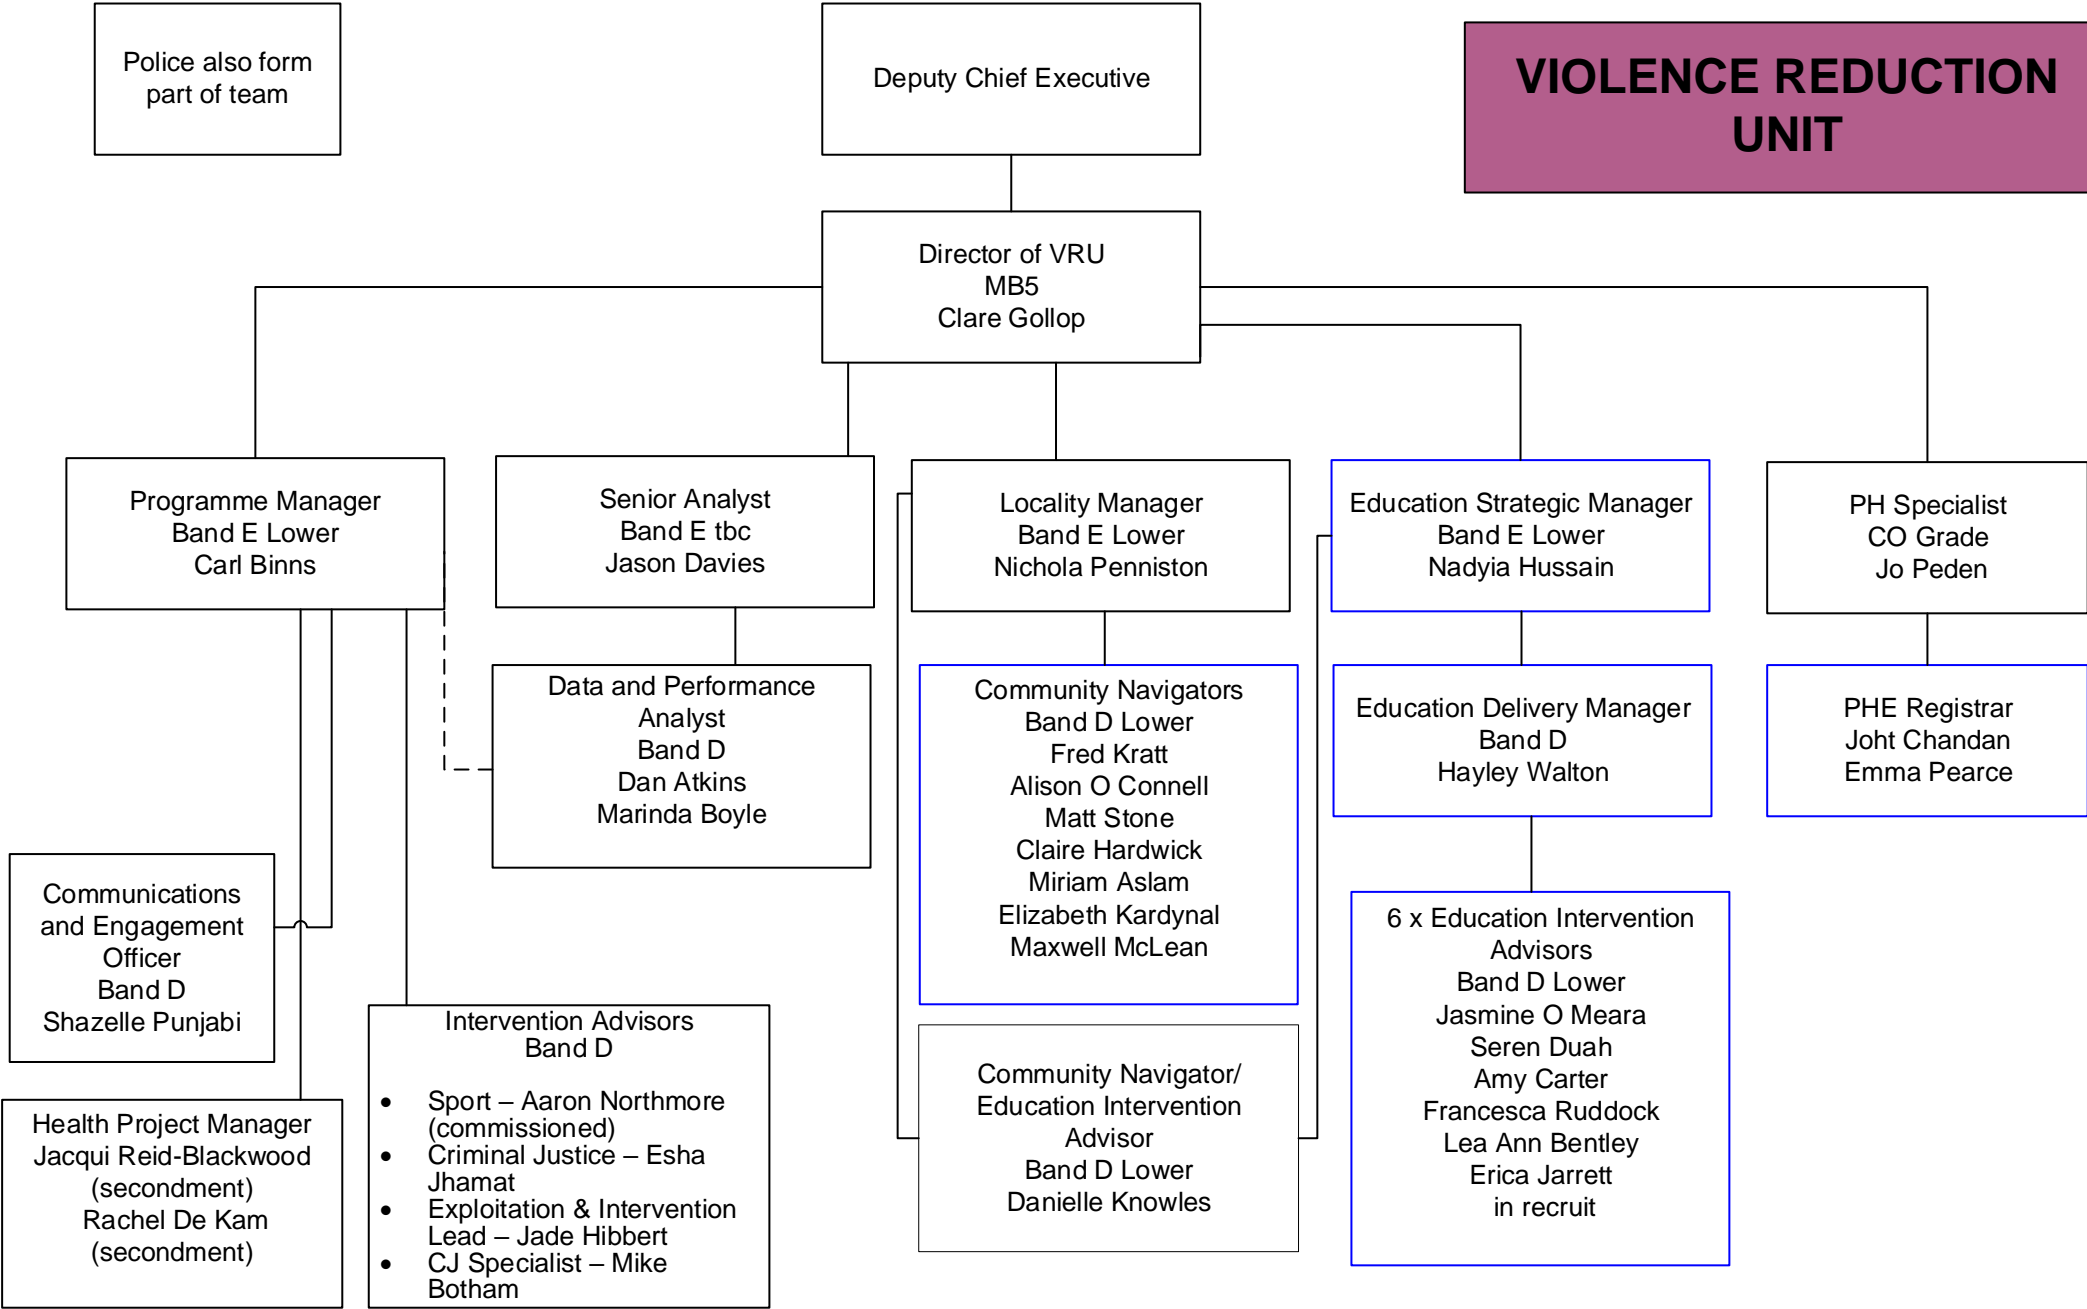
Police also form part of team

Deputy Chief Executive

VIOLENCE REDUCTION UNIT

Director of VRU
MB5
Clare Gollop

Programme Manager
Band E Lower
Carl Binns

Senior Analyst
Band E tbc
Jason Davies

Locality Manager
Band E Lower
Nichola Penniston

Education Strategic Manager
Band E Lower
Nadyia Hussain

PH Specialist
CO Grade
Jo Peden

Data and Performance Analyst
Band D
Dan Atkins
Marinda Boyle

Community Navigators
Band D Lower
Fred Kratt
Alison O Connell
Matt Stone
Claire Hardwick
Miriam Aslam
Elizabeth Kardynal
Maxwell McLean

Education Delivery Manager
Band D
Hayley Walton

PHE Registrar
Joht Chandan
Emma Pearce

Communications and Engagement Officer
Band D
Shazelle Punjabi

6 x Education Intervention Advisors
Band D Lower
Jasmine O Meara
Seren Duah
Amy Carter
Francesca Ruddock
Lea Ann Bentley
Erica Jarrett
in recruit

Intervention Advisors
Band D

- Sport – Aaron Northmore (commissioned)
- Criminal Justice – Esha Jhamat
- Exploitation & Intervention Lead – Jade Hibbert
- CJ Specialist – Mike Botham

Community Navigator/ Education Intervention Advisor
Band D Lower
Danielle Knowles

Health Project Manager
Jacqui Reid-Blackwood (secondment)
Rachel De Kam (secondment)